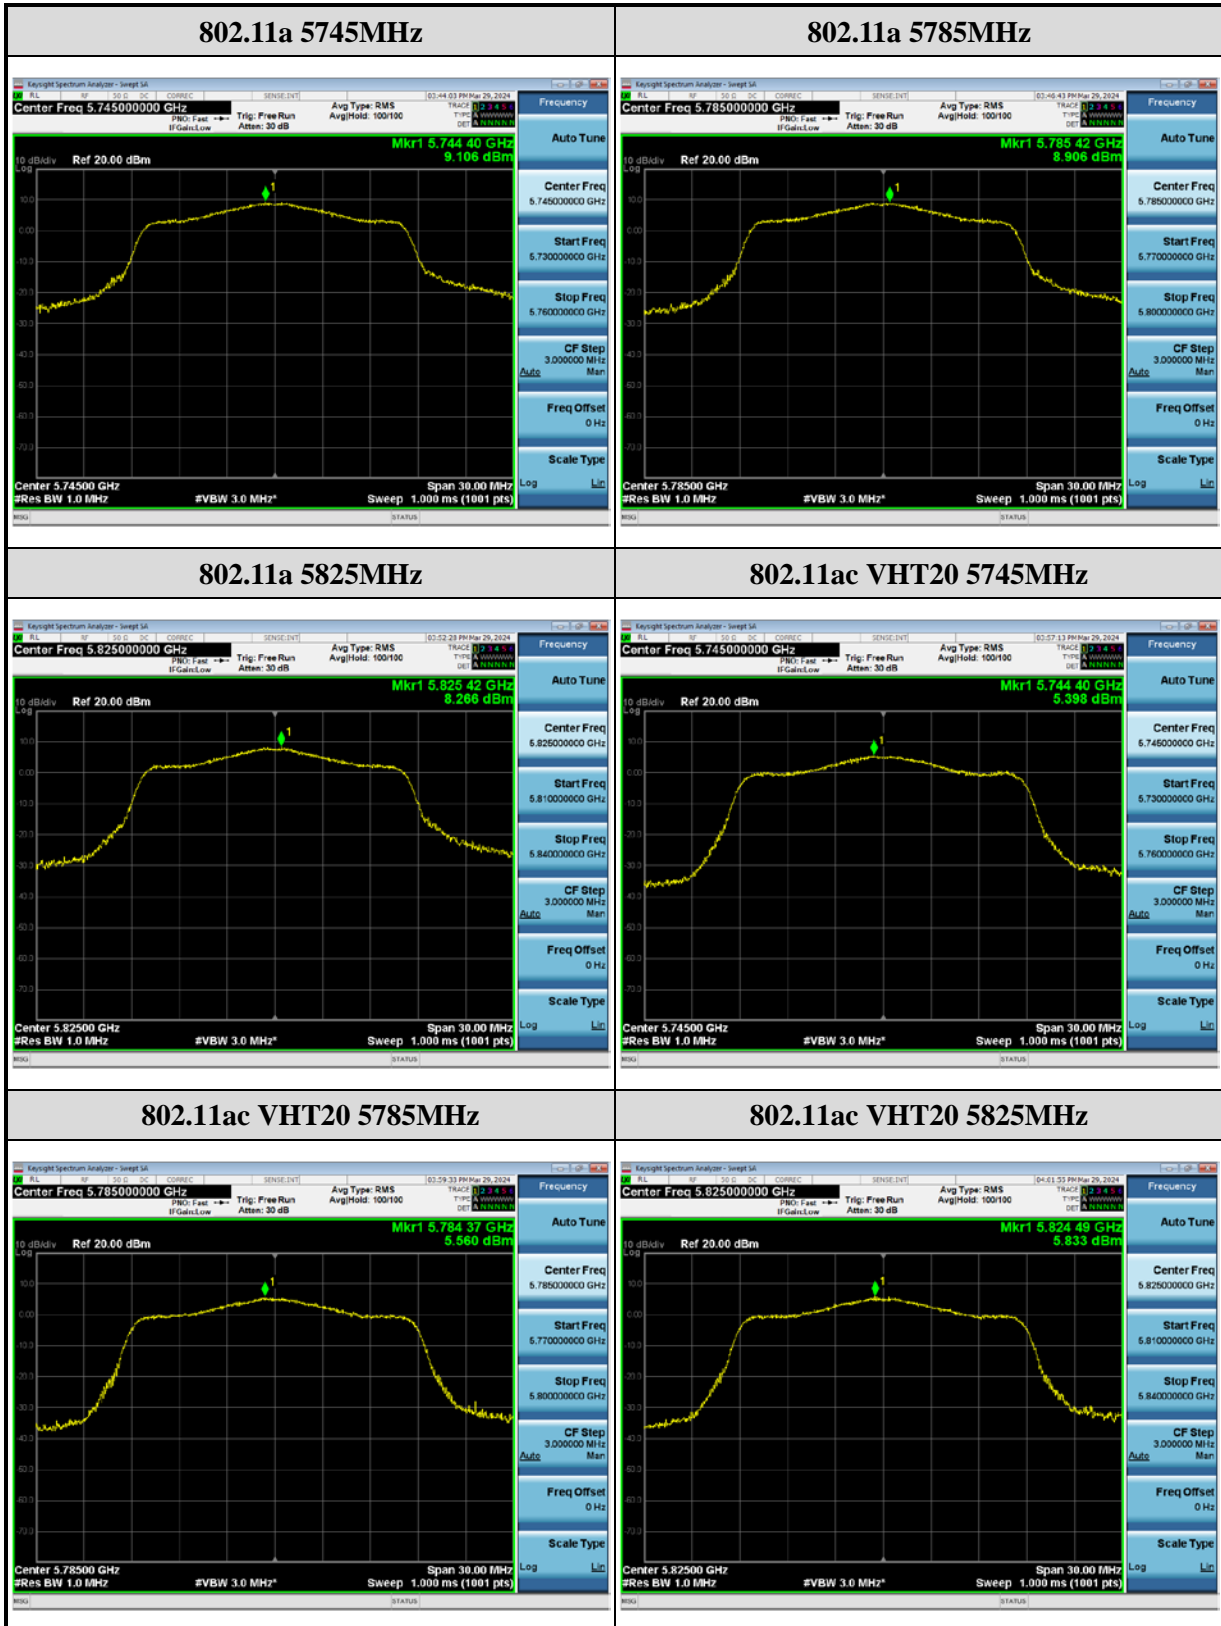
| 802.11a 5745MHz | 802.11a 5785MHz |
|---|---|
| Keysight Spectrum Analyzer - Swept SA<br>Center Freq 5.745000000 GHz PNO: Fast IFGain:Low Trig: Free Run Atten: 30 dB Avg Type: RMS Avg\|Hold: 100/100 03:44:03 PM Mar 29, 2024<br>Mkr1 5.744 40 GHz 9.106 dBm<br>10 dB/div Ref 20.00 dBm<br>Center 5.74500 GHz #Res BW 1.0 MHz #VBW 3.0 MHz* Span 30.00 MHz Sweep 1.000 ms (1001 pts)<br>Frequency Auto Tune Center Freq 5.745000000 GHz Start Freq 5.730000000 GHz Stop Freq 5.760000000 GHz CF Step 3.000000 MHz Auto Man Freq Offset 0 Hz Scale Type Log Lin<br>MSG STATUS | Keysight Spectrum Analyzer - Swept SA<br>Center Freq 5.785000000 GHz PNO: Fast IFGain:Low Trig: Free Run Atten: 30 dB Avg Type: RMS Avg\|Hold: 100/100 03:48:43 PM Mar 29, 2024<br>Mkr1 5.785 42 GHz 8.906 dBm<br>10 dB/div Ref 20.00 dBm<br>Center 5.78500 GHz #Res BW 1.0 MHz #VBW 3.0 MHz* Span 30.00 MHz Sweep 1.000 ms (1001 pts)<br>Frequency Auto Tune Center Freq 5.785000000 GHz Start Freq 5.770000000 GHz Stop Freq 5.800000000 GHz CF Step 3.000000 MHz Auto Man Freq Offset 0 Hz Scale Type Log Lin<br>MSG STATUS |
| **802.11a 5825MHz** | **802.11ac VHT20 5745MHz** |
| Keysight Spectrum Analyzer - Swept SA<br>Center Freq 5.825000000 GHz PNO: Fast IFGain:Low Trig: Free Run Atten: 30 dB Avg Type: RMS Avg\|Hold: 100/100 03:52:28 PM Mar 29, 2024<br>Mkr1 5.825 42 GHz 8.266 dBm<br>10 dB/div Ref 20.00 dBm<br>Center 5.82500 GHz #Res BW 1.0 MHz #VBW 3.0 MHz* Span 30.00 MHz Sweep 1.000 ms (1001 pts)<br>Frequency Auto Tune Center Freq 5.825000000 GHz Start Freq 5.810000000 GHz Stop Freq 5.840000000 GHz CF Step 3.000000 MHz Auto Man Freq Offset 0 Hz Scale Type Log Lin<br>MSG STATUS | Keysight Spectrum Analyzer - Swept SA<br>Center Freq 5.745000000 GHz PNO: Fast IFGain:Low Trig: Free Run Atten: 30 dB Avg Type: RMS Avg\|Hold: 100/100 03:57:13 PM Mar 29, 2024<br>Mkr1 5.744 40 GHz 5.398 dBm<br>10 dB/div Ref 20.00 dBm<br>Center 5.74500 GHz #Res BW 1.0 MHz #VBW 3.0 MHz* Span 30.00 MHz Sweep 1.000 ms (1001 pts)<br>Frequency Auto Tune Center Freq 5.745000000 GHz Start Freq 5.730000000 GHz Stop Freq 5.760000000 GHz CF Step 3.000000 MHz Auto Man Freq Offset 0 Hz Scale Type Log Lin<br>MSG STATUS |
| **802.11ac VHT20 5785MHz** | **802.11ac VHT20 5825MHz** |
| Keysight Spectrum Analyzer - Swept SA<br>Center Freq 5.785000000 GHz PNO: Fast IFGain:Low Trig: Free Run Atten: 30 dB Avg Type: RMS Avg\|Hold: 100/100 03:59:33 PM Mar 29, 2024<br>Mkr1 5.784 37 GHz 5.560 dBm<br>10 dB/div Ref 20.00 dBm<br>Center 5.78500 GHz #Res BW 1.0 MHz #VBW 3.0 MHz* Span 30.00 MHz Sweep 1.000 ms (1001 pts)<br>Frequency Auto Tune Center Freq 5.785000000 GHz Start Freq 5.770000000 GHz Stop Freq 5.800000000 GHz CF Step 3.000000 MHz Auto Man Freq Offset 0 Hz Scale Type Log Lin<br>MSG STATUS | Keysight Spectrum Analyzer - Swept SA<br>Center Freq 5.825000000 GHz PNO: Fast IFGain:Low Trig: Free Run Atten: 30 dB Avg Type: RMS Avg\|Hold: 100/100 04:01:53 PM Mar 29, 2024<br>Mkr1 5.824 49 GHz 5.833 dBm<br>10 dB/div Ref 20.00 dBm<br>Center 5.82500 GHz #Res BW 1.0 MHz #VBW 3.0 MHz* Span 30.00 MHz Sweep 1.000 ms (1001 pts)<br>Frequency Auto Tune Center Freq 5.825000000 GHz Start Freq 5.810000000 GHz Stop Freq 5.840000000 GHz CF Step 3.000000 MHz Auto Man Freq Offset 0 Hz Scale Type Log Lin<br>MSG STATUS |